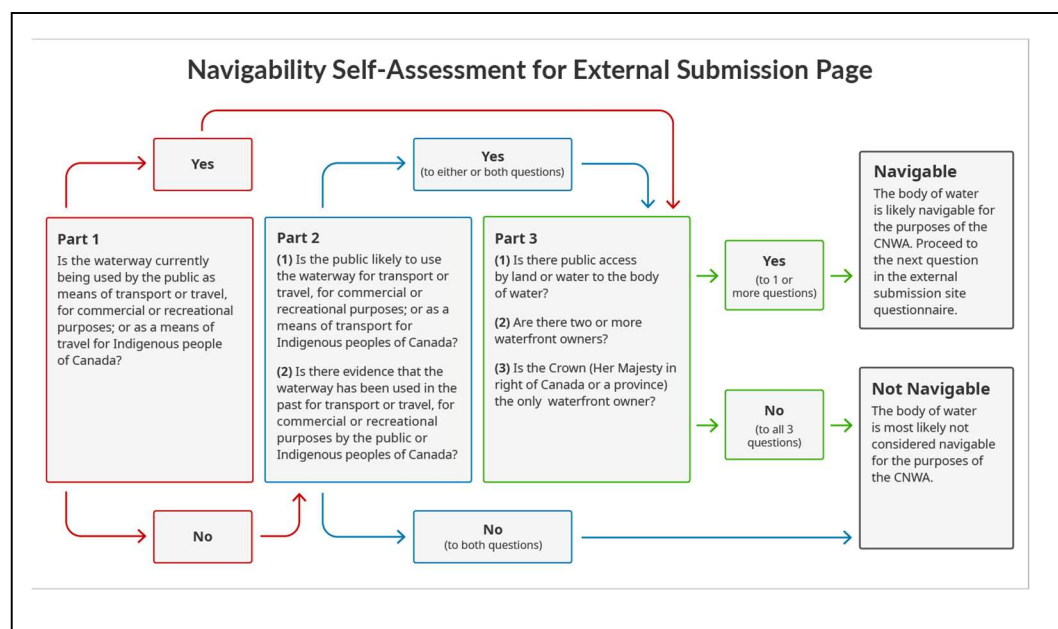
Navigability Self-Assessment for External Submission Page

Yes

Yes
(to either or both questions)

Part 1
Is the waterway currently being used by the public as means of transport or travel, for commercial or recreational purposes; or as a means of travel for Indigenous people of Canada?

Part 2
(1) Is the public likely to use the waterway for transport or travel, for commercial or recreational purposes; or as a means of transport for Indigenous peoples of Canada?

(2) Is there evidence that the waterway has been used in the past for transport or travel, for commercial or recreational purposes by the public or Indigenous peoples of Canada?

Part 3
(1) Is there public access by land or water to the body of water?

(2) Are there two or more waterfront owners?

(3) Is the Crown (Her Majesty in right of Canada or a province) the only waterfront owner?

Yes
(to 1 or more questions)

No
(to all 3 questions)

Navigable
The body of water is likely navigable for the purposes of the CNWA. Proceed to the next question in the external submission site questionnaire.

Not Navigable
The body of water is most likely not considered navigable for the purposes of the CNWA.

No

No
(to both questions)